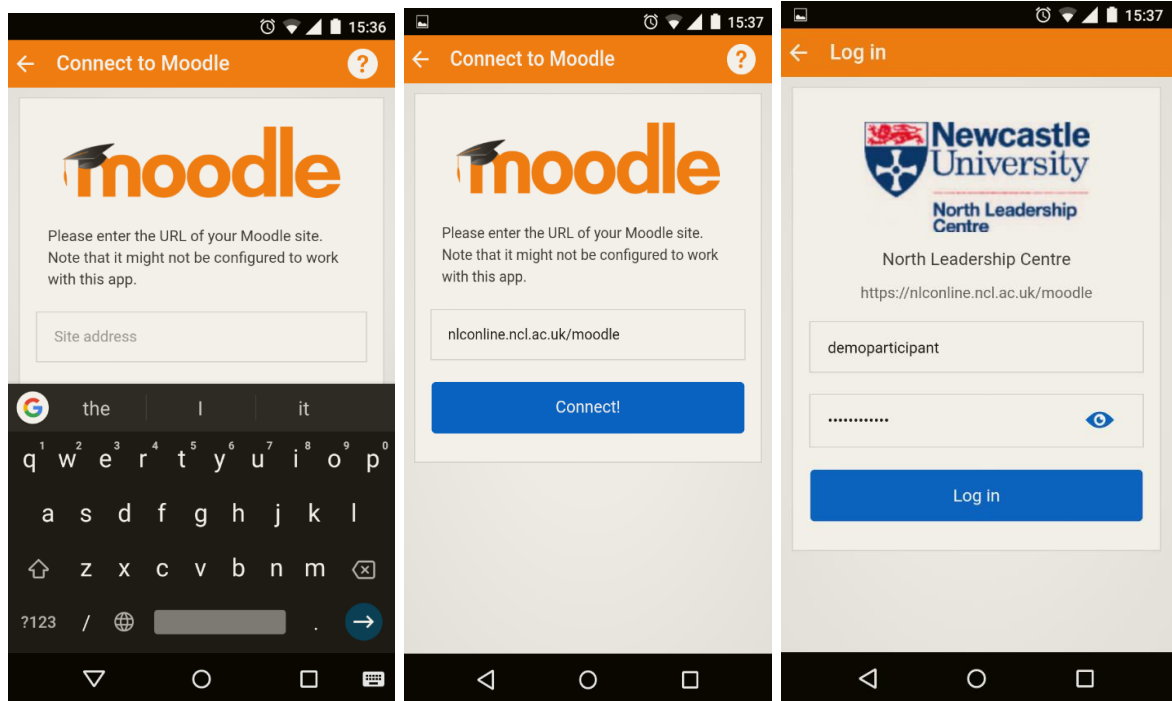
15:36

Connect to Moodle

?

moodle

Please enter the URL of your Moodle site. Note that it might not be configured to work with this app.

Site address

the | I | it

q1 w2 e3 r4 t5 y6 u7 i8 o9 p0

a s d f g h j k l

z x c v b n m

?123 / .

15:37

Connect to Moodle

?

moodle

Please enter the URL of your Moodle site. Note that it might not be configured to work with this app.

nlconline.ncl.ac.uk/moodle

Connect!

15:37

Log in

Newcastle University

North Leadership Centre

North Leadership Centre

https://nlconline.ncl.ac.uk/moodle

demoparticipant

••••••••••••

Log in